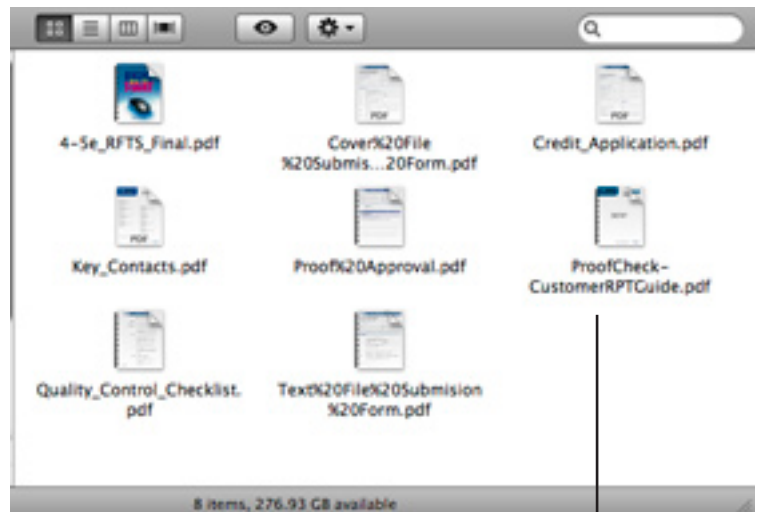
4-5e_RFTS_Final.pdf

Cover%20File %20Submis...20Form.pdf

Credit_Application.pdf

Key_Contacts.pdf

Proof%20Approval.pdf

ProofCheck-CustomerRPTGuide.pdf

Quality_Control_Checklist.pdf

Text%20File%20Submision %20Form.pdf

8 items, 276.93 GB available